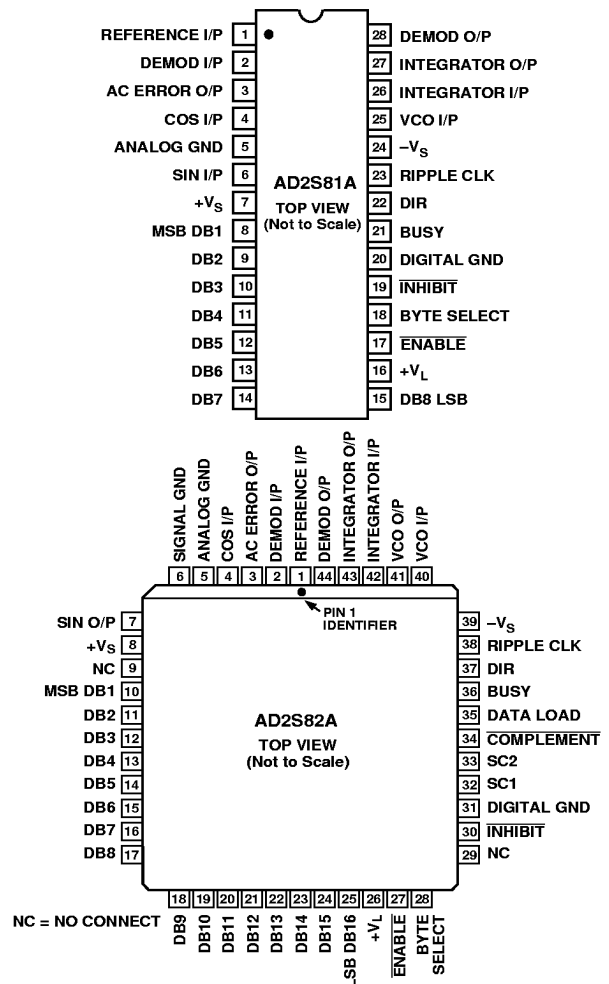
REFERENCE I/P 1
DEMOD I/P 2
AC ERROR O/P 3
COS I/P 4
ANALOG GND 5
SIN I/P 6
$+V_S$ 7
MSB DB1 8
DB2 9
DB3 10
DB4 11
DB5 12
DB6 13
DB7 14

AD2S81A
TOP VIEW
(Not to Scale)

28 DEMOD O/P
27 INTEGRATOR O/P
26 INTEGRATOR I/P
25 VCO I/P
24 $-V_S$
23 RIPPLE CLK
22 DIR
21 BUSY
20 DIGITAL GND
19 $\overline{\text{INHIBIT}}$
18 BYTE SELECT
17 $\overline{\text{ENABLE}}$
16 $+V_L$
15 DB8 LSB

SIGNAL GND 6
ANALOG GND 5
COS I/P 4
AC ERROR O/P 3
DEMOD I/P 2
REFERENCE I/P 1
DEMOD O/P 44
INTEGRATOR O/P 43
INTEGRATOR I/P 42
VCO O/P 41
VCO I/P 40

PIN 1 IDENTIFIER

SIN O/P 7
$+V_S$ 8
NC 9
MSB DB1 10
DB2 11
DB3 12
DB4 13
DB5 14
DB6 15
DB7 16
DB8 17

AD2S82A
TOP VIEW
(Not to Scale)

39 $-V_S$
38 RIPPLE CLK
37 DIR
36 BUSY
35 DATA LOAD
34 $\overline{\text{COMPLEMENT}}$
33 SC2
32 SC1
31 DIGITAL GND
30 $\overline{\text{INHIBIT}}$
29 NC

NC = NO CONNECT

18 DB9
19 DB10
20 DB11
21 DB12
22 DB13
23 DB14
24 DB15
25 LSB DB16
26 $+V_L$
27 $\overline{\text{ENABLE}}$
28 BYTE SELECT